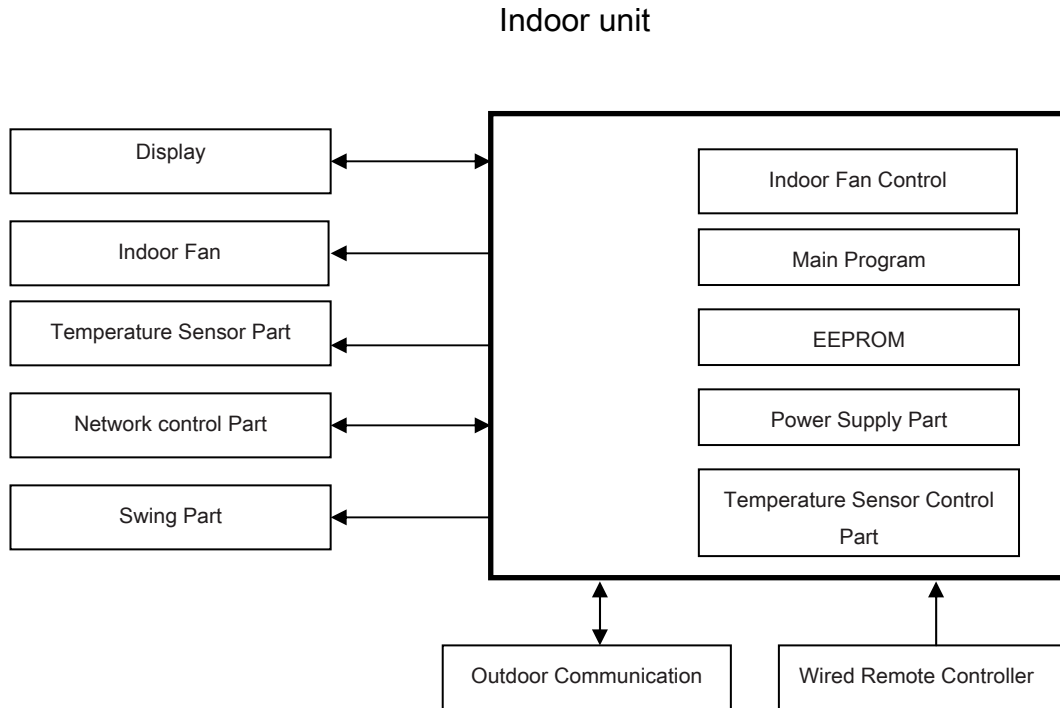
Indoor unit

Display

Indoor Fan

Temperature Sensor Part

Network control Part

Swing Part

Indoor Fan Control

Main Program

EEPROM

Power Supply Part

Temperature Sensor Control Part

Outdoor Communication

Wired Remote Controller